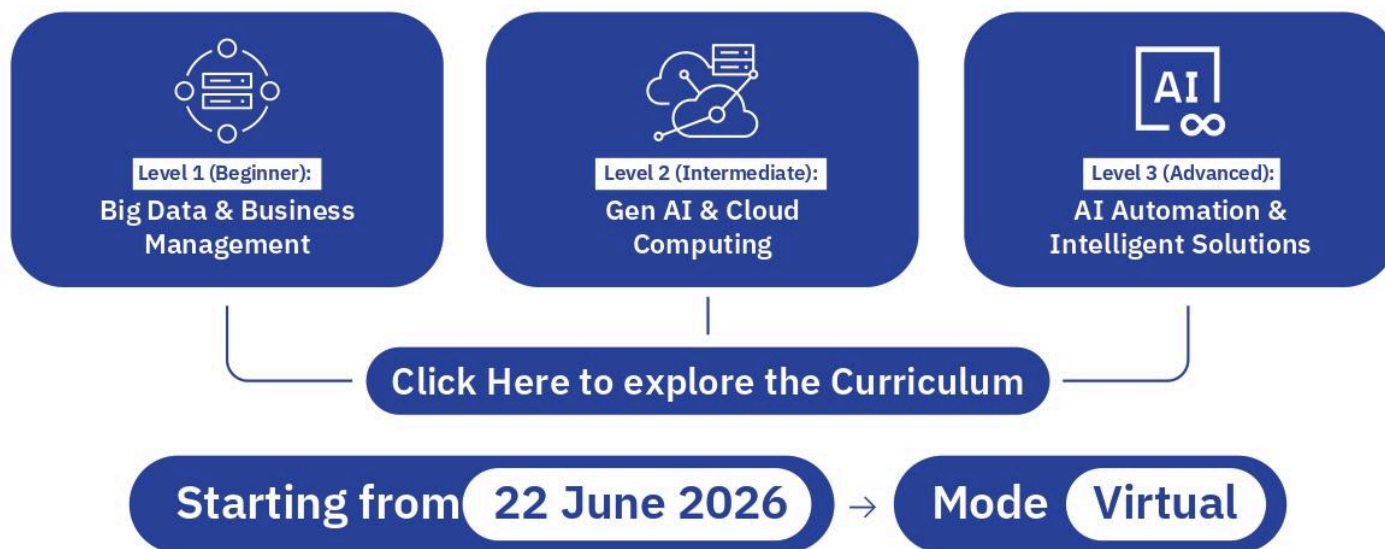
Level 1 (Beginner):
Big Data & Business Management

Level 2 (Intermediate):
Gen AI & Cloud Computing

AI

Level 3 (Advanced):
AI Automation & Intelligent Solutions

Click Here to explore the Curriculum

Starting from 22 June 2026 → Mode Virtual